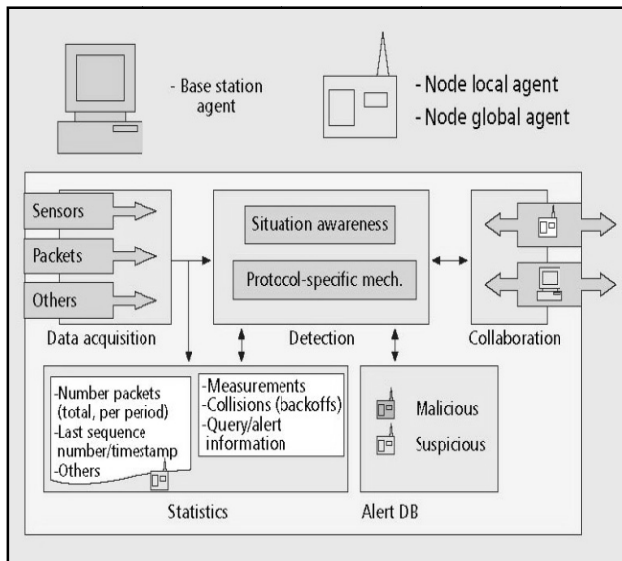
- Base station agent

- Node local agent
- Node global agent

Sensors
Packets
Others
Data acquisition

Situation awareness
Protocol-specific mech.
Detection

Collaboration

-Number packets (total, per period)
-Last sequence number/timestamp
-Others

-Measurements
-Collisions (backoffs)
-Query/alert information

Statistics

Malicious
Suspicious

Alert DB